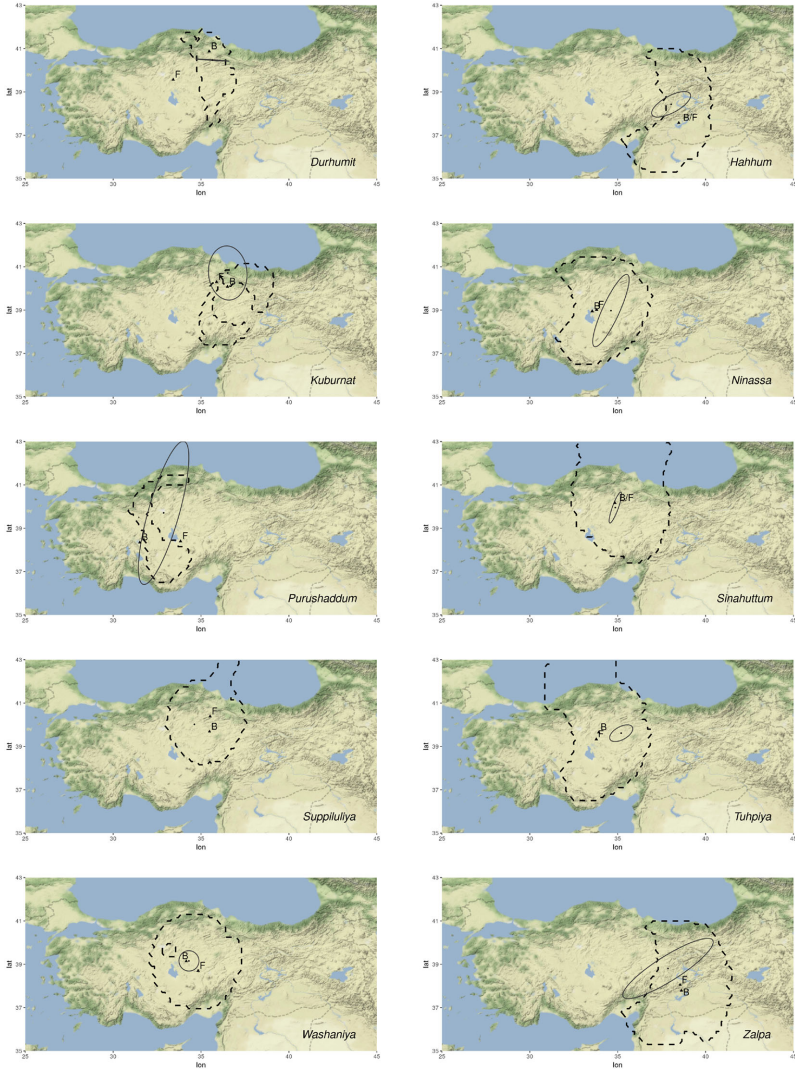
43
41
39
37
35
lat
25 30 35 40 45
lon
B
F
Durhumit

43
41
39
37
35
lat
25 30 35 40 45
lon
B/F
Hahhum

43
41
39
37
35
lat
25 30 35 40 45
lon
F
B
Kuburnat

43
41
39
37
35
lat
25 30 35 40 45
lon
B F
Ninassa

43
41
39
37
35
lat
25 30 35 40 45
lon
B
F
Purushaddum

43
41
39
37
35
lat
25 30 35 40 45
lon
B/F
Sinahuttum

43
41
39
37
35
lat
25 30 35 40 45
lon
F
B
Suppiluliya

43
41
39
37
35
lat
25 30 35 40 45
lon
B
Tuhpiya

43
41
39
37
35
lat
25 30 35 40 45
lon
B
F
Washaniya

43
41
39
37
35
lat
25 30 35 40 45
lon
F
B
Zalpa